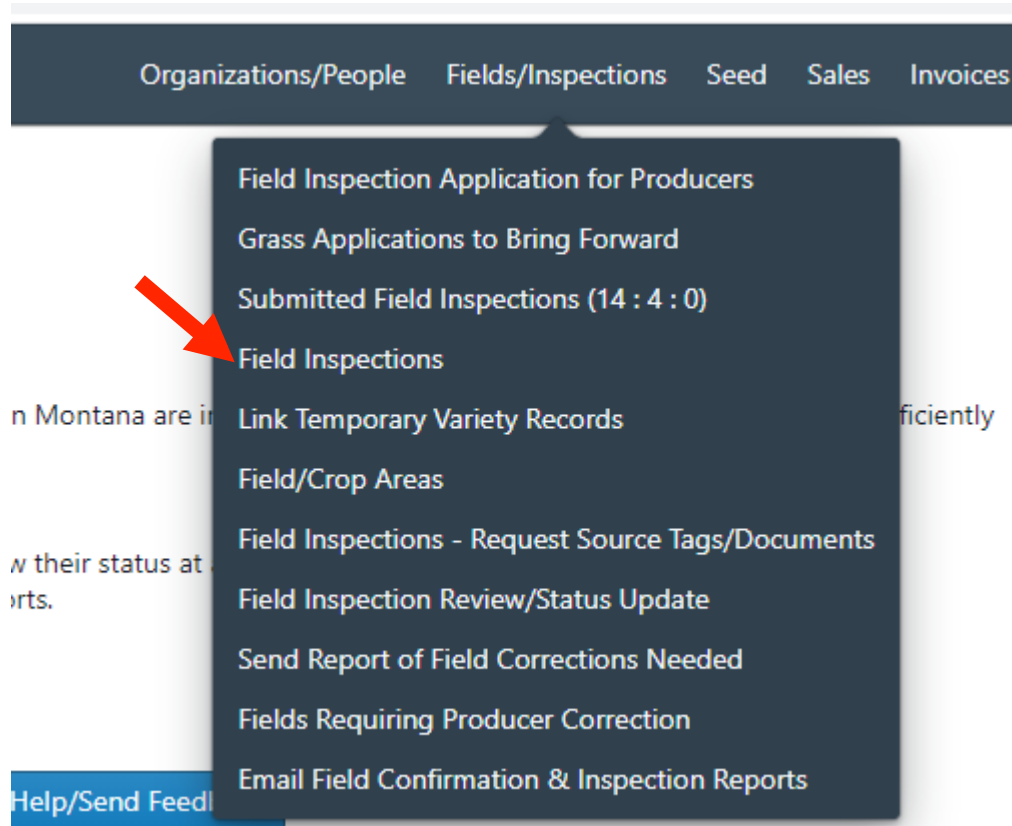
Organizations/People Fields/Inspections Seed Sales Invoices

Field Inspection Application for Producers
Grass Applications to Bring Forward
Submitted Field Inspections (14 : 4 : 0)
Field Inspections
Link Temporary Variety Records
Field/Crop Areas
Field Inspections - Request Source Tags/Documents
Field Inspection Review/Status Update
Send Report of Field Corrections Needed
Fields Requiring Producer Correction
Email Field Confirmation & Inspection Reports

n Montana are i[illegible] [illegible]ficiently

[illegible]w their status at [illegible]
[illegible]rts.

Help/Send Feed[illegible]